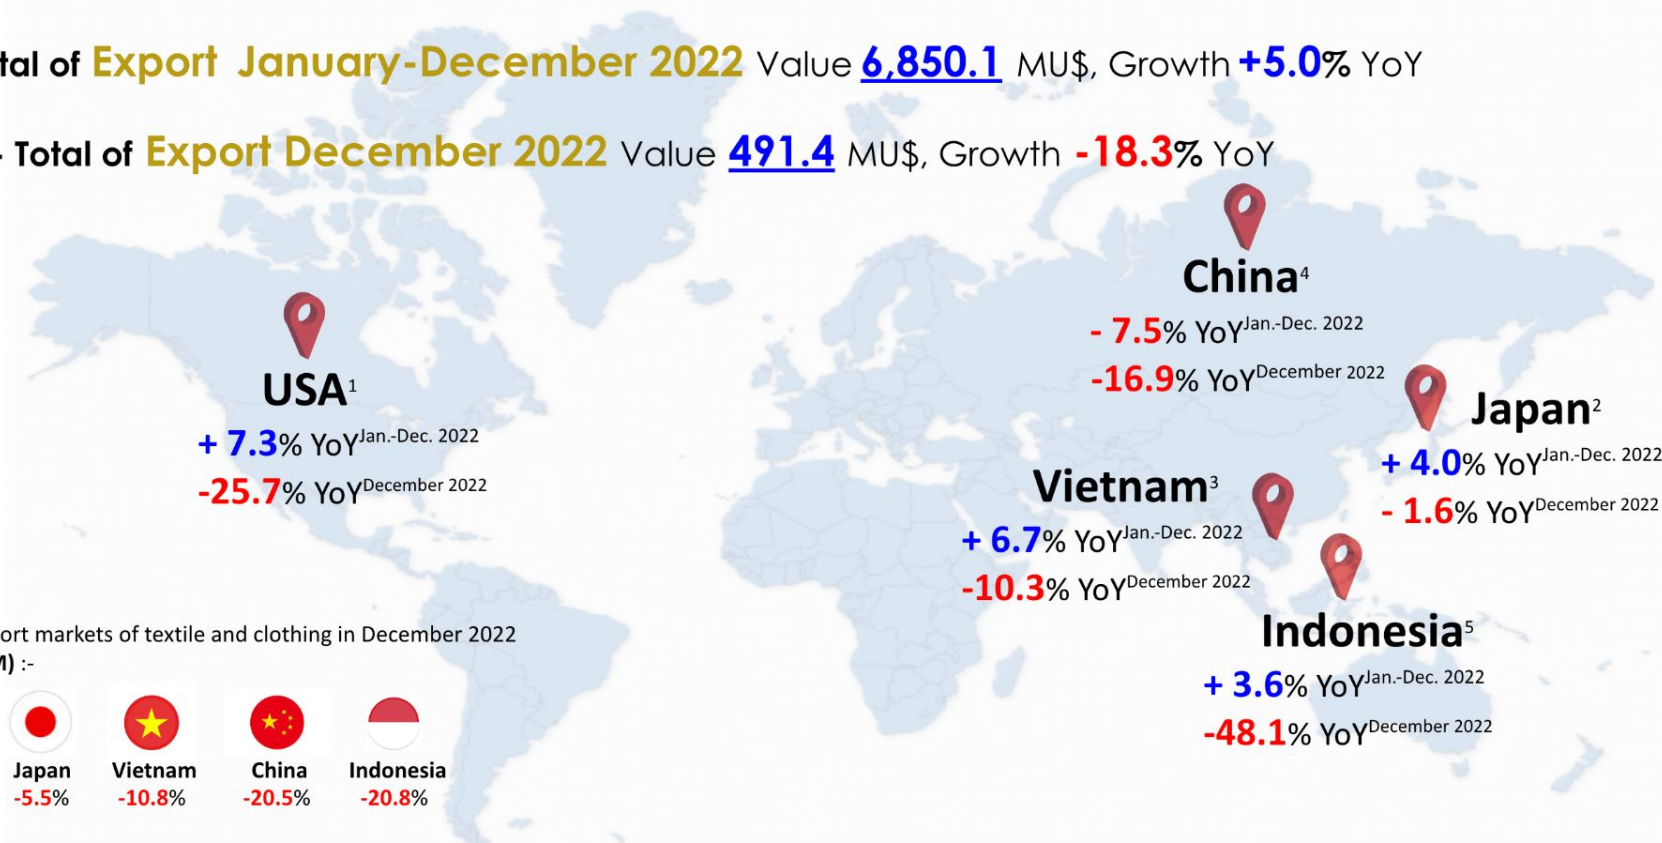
tal of Export January-December 2022 Value 6,850.1 MU$, Growth +5.0% YoY

- Total of Export December 2022 Value 491.4 MU$, Growth -18.3% YoY

China$^4$
- 7.5% YoY$^{Jan.-Dec. 2022}$
-16.9% YoY$^{December 2022}$

USA$^1$
+ 7.3% YoY$^{Jan.-Dec. 2022}$
-25.7% YoY$^{December 2022}$

Japan$^2$
+ 4.0% YoY$^{Jan.-Dec. 2022}$
- 1.6% YoY$^{December 2022}$

Vietnam$^3$
+ 6.7% YoY$^{Jan.-Dec. 2022}$
-10.3% YoY$^{December 2022}$

Indonesia$^5$
+ 3.6% YoY$^{Jan.-Dec. 2022}$
-48.1% YoY$^{December 2022}$

ort markets of textile and clothing in December 2022
M) :-

Japan
-5.5%

Vietnam
-10.8%

China
-20.5%

Indonesia
-20.8%